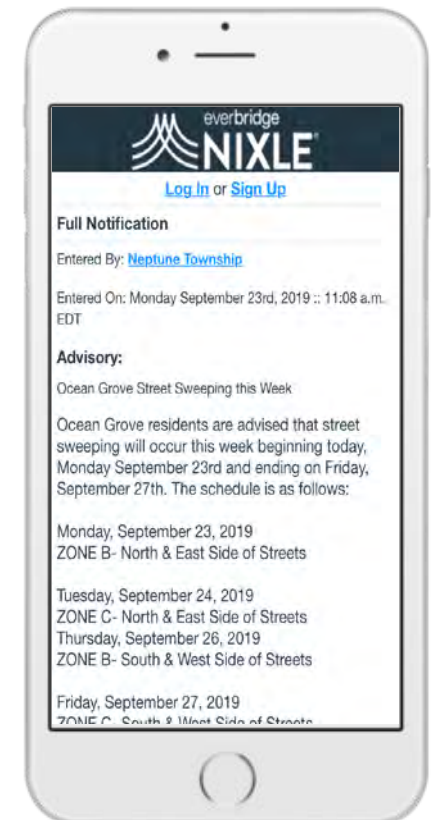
everbridge
NIXLE

Log In or Sign Up

Full Notification

Entered By: Neptune Township

Entered On: Monday September 23rd, 2019 :: 11:08 a.m. EDT

Advisory:

Ocean Grove Street Sweeping this Week

Ocean Grove residents are advised that street sweeping will occur this week beginning today, Monday September 23rd and ending on Friday, September 27th. The schedule is as follows:

Monday, September 23, 2019
ZONE B- North & East Side of Streets

Tuesday, September 24, 2019
ZONE C- North & East Side of Streets
Thursday, September 26, 2019
ZONE B- South & West Side of Streets

Friday, September 27, 2019
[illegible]